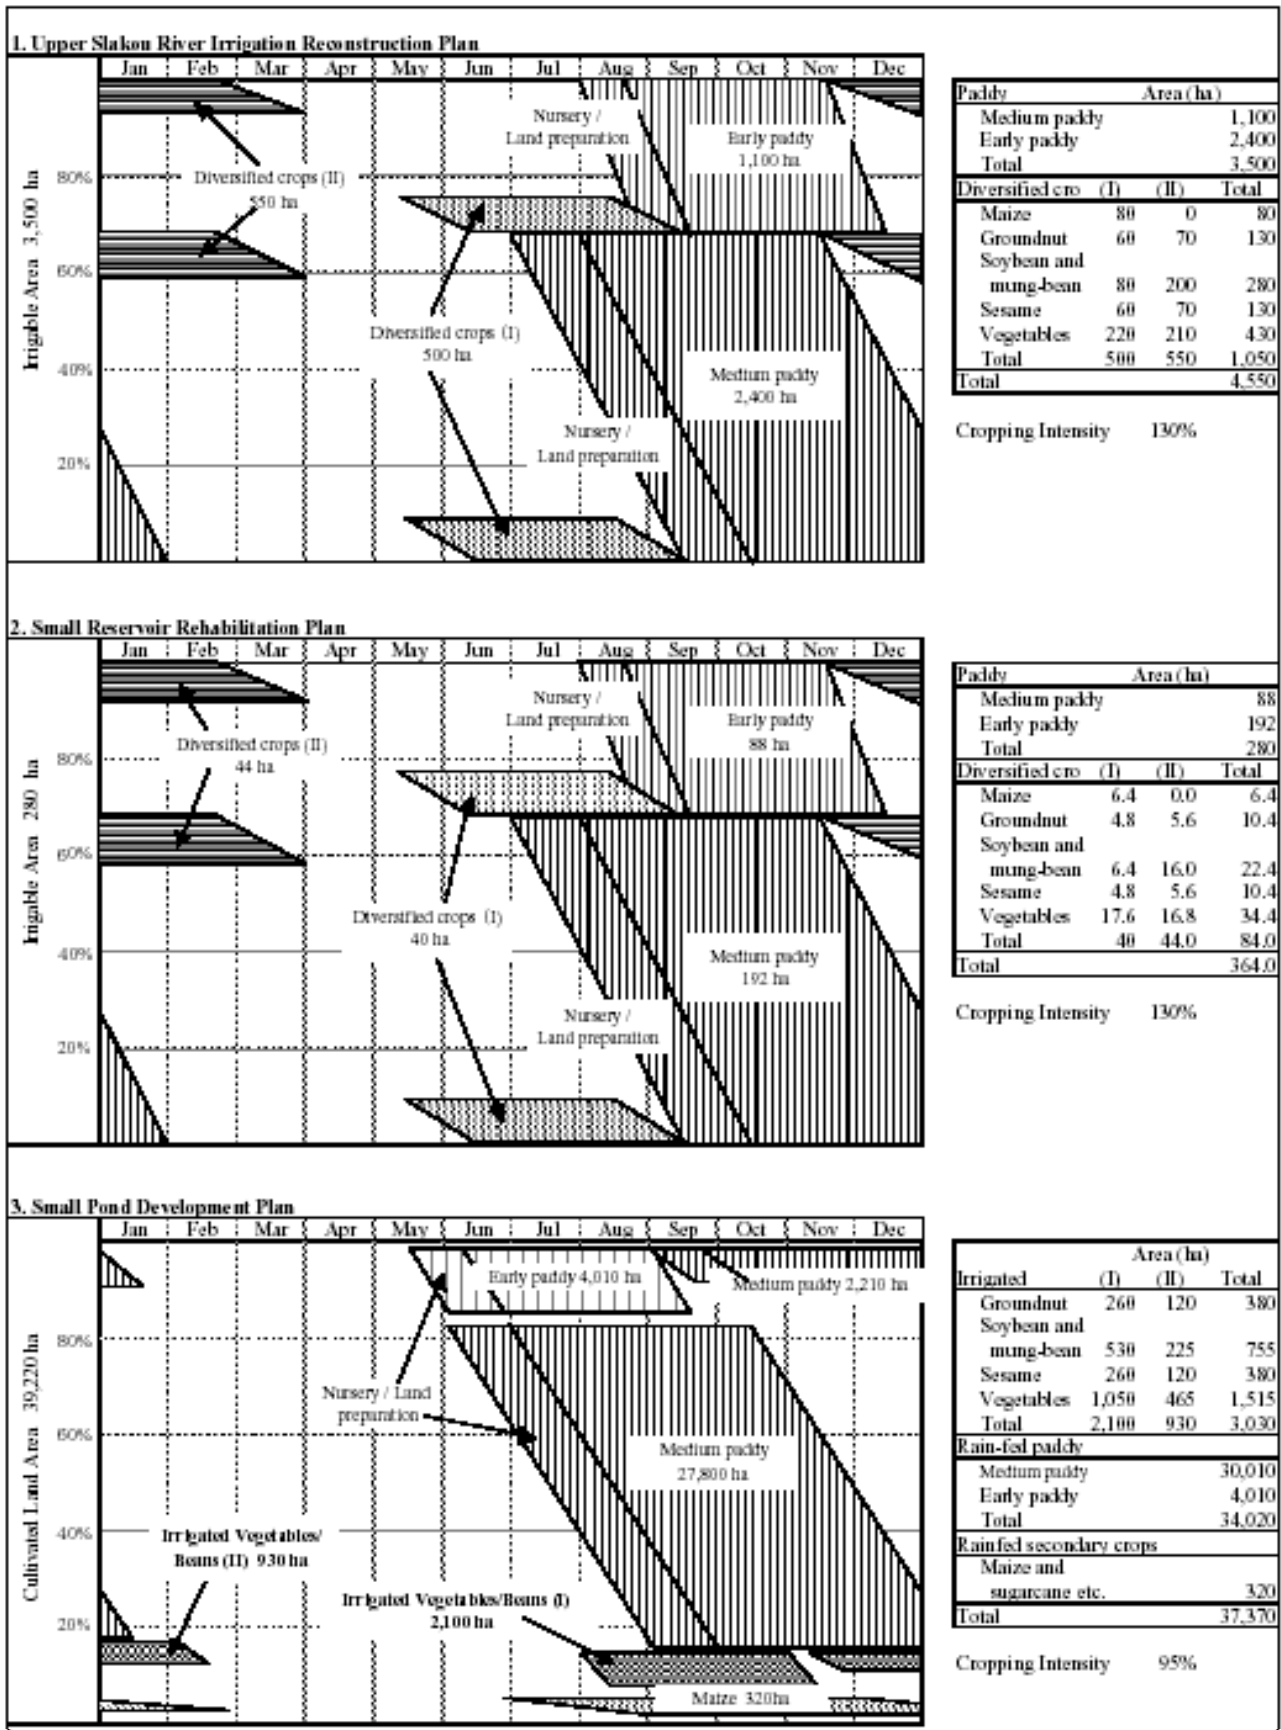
1. Upper Slakou River Irrigation Reconstruction Plan

Jan Feb Mar Apr May Jun Jul Aug Sep Oct Nov Dec

Irrigable Area 3,500 ha

80%
60%
40%
20%

Diversified crops (II) 550 ha

Nursery / Land preparation

Early paddy 1,100 ha

Diversified crops (I) 500 ha

Medium paddy 2,400 ha

Nursery / Land preparation

| Paddy | | Area (ha) | |
|---|---|---|---|
| Medium paddy | | | 1,100 |
| Early paddy | | | 2,400 |
| Total | | | 3,500 |
| Diversified cro | (I) | (II) | Total |
| Maize | 80 | 0 | 80 |
| Groundnut | 60 | 70 | 130 |
| Soybean and mung-bean | 80 | 200 | 280 |
| Sesame | 60 | 70 | 130 |
| Vegetables | 220 | 210 | 430 |
| Total | 500 | 550 | 1,050 |
| Total | | | 4,550 |

Cropping Intensity 130%

2. Small Reservoir Rehabilitation Plan

Jan Feb Mar Apr May Jun Jul Aug Sep Oct Nov Dec

Irrigable Area 280 ha

80%
60%
40%
20%

Diversified crops (II) 44 ha

Nursery / Land preparation

Early paddy 88 ha

Diversified crops (I) 40 ha

Medium paddy 192 ha

Nursery / Land preparation

| Paddy | | Area (ha) | |
|---|---|---|---|
| Medium paddy | | | 88 |
| Early paddy | | | 192 |
| Total | | | 280 |
| Diversified cro | (I) | (II) | Total |
| Maize | 6.4 | 0.0 | 6.4 |
| Groundnut | 4.8 | 5.6 | 10.4 |
| Soybean and mung-bean | 6.4 | 16.0 | 22.4 |
| Sesame | 4.8 | 5.6 | 10.4 |
| Vegetables | 17.6 | 16.8 | 34.4 |
| Total | 40 | 44.0 | 84.0 |
| Total | | | 364.0 |

Cropping Intensity 130%

3. Small Pond Development Plan

Jan Feb Mar Apr May Jun Jul Aug Sep Oct Nov Dec

Cultivated Land Area 39,220 ha

80%
60%
40%
20%

Early paddy 4,010 ha

Medium paddy 2,210 ha

Nursery / Land preparation

Medium paddy 27,800 ha

Irrigated Vegetables/ Beans (II) 930 ha

Irrigated Vegetables/Beans (I) 2,100 ha

Maize 320ha

| | | Area (ha) | |
|---|---|---|---|
| Irrigated | (I) | (II) | Total |
| Groundnut | 260 | 120 | 380 |
| Soybean and mung-bean | 530 | 225 | 755 |
| Sesame | 260 | 120 | 380 |
| Vegetables | 1,050 | 465 | 1,515 |
| Total | 2,100 | 930 | 3,030 |
| Rain-fed paddy | | | |
| Medium paddy | | | 30,010 |
| Early paddy | | | 4,010 |
| Total | | | 34,020 |
| Rainfed secondary crops | | | |
| Maize and sugarcane etc. | | | 320 |
| Total | | | 37,370 |

Cropping Intensity 95%